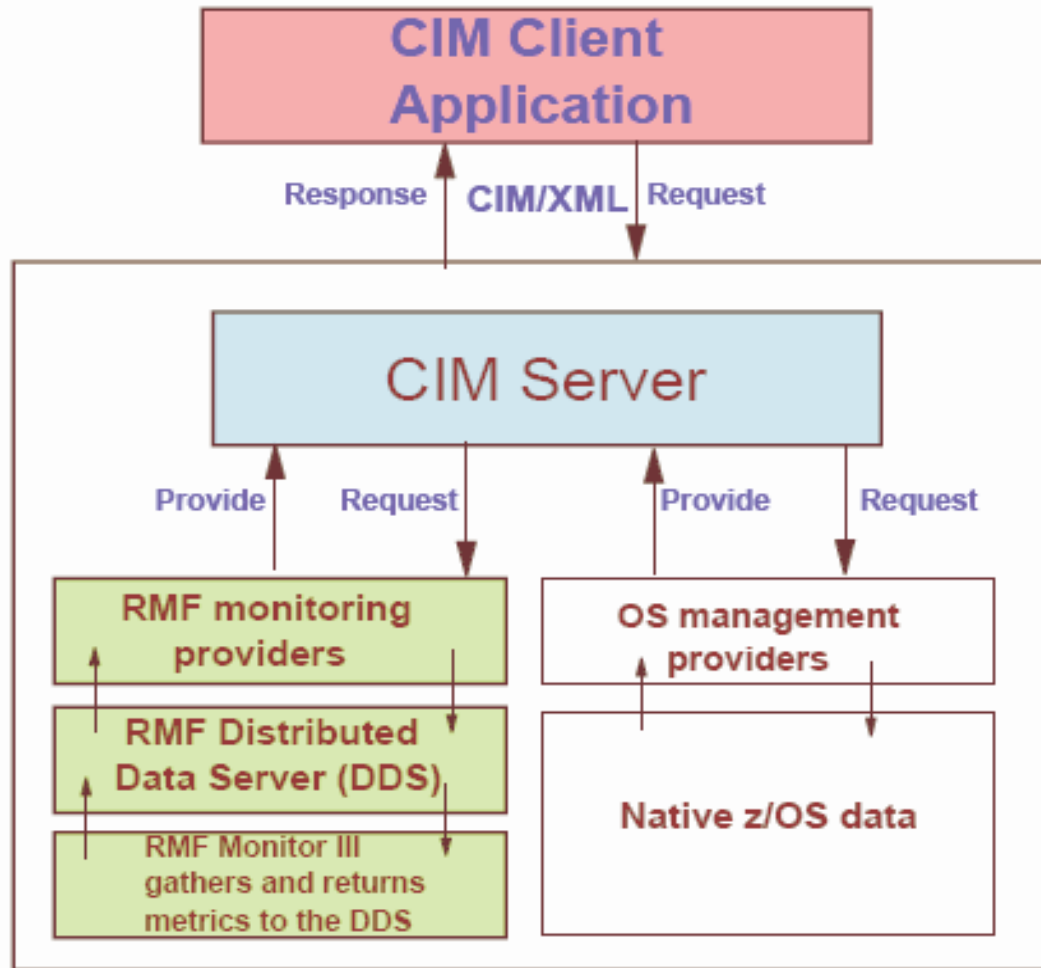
CIM Client Application

Response

CIM/XML

Request

CIM Server

Provide

Request

Provide

Request

RMF monitoring providers

RMF Distributed Data Server (DDS)

RMF Monitor III gathers and returns metrics to the DDS

OS management providers

Native z/OS data